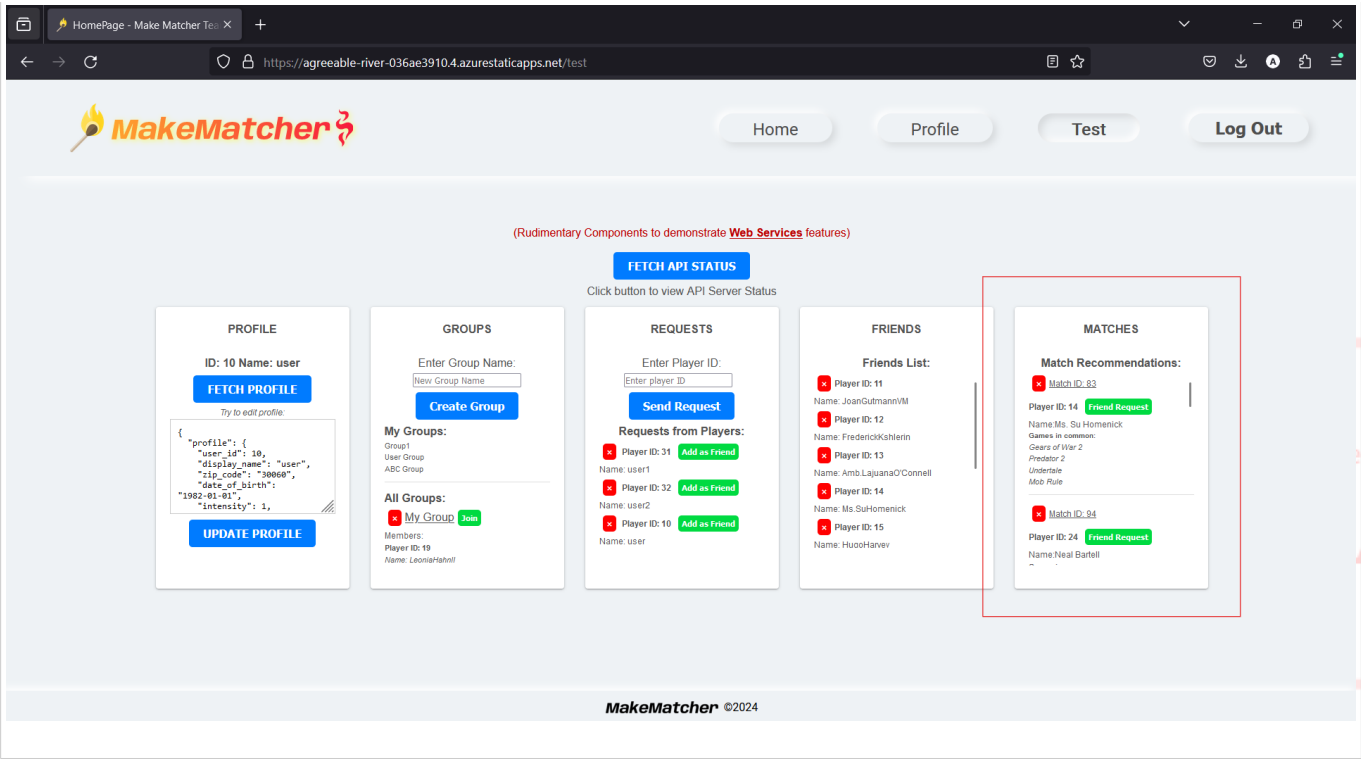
HomePage - Make Matcher Tea

https://agreeable-river-036ae3910.4.azurestaticapps.net/test

MakeMatcher

Home Profile Test Log Out

(Rudimentary Components to demonstrate Web Services features)

FETCH API STATUS

Click button to view API Server Status

PROFILE

ID: 10 Name: user

FETCH PROFILE

Try to edit profile:

{
  "profile": {
    "user_id": 10,
    "display_name": "user",
    "zip_code": "30060",
    "date_of_birth":
"1982-01-01",
    "intensity": 1,

UPDATE PROFILE

GROUPS

Enter Group Name:

New Group Name

Create Group

My Groups:

Group1
User Group
ABC Group

All Groups:

× My Group Join

Members:
Player ID: 19
Name: LeoniaHahnll

REQUESTS

Enter Player ID:

Enter player ID

Send Request

Requests from Players:

× Player ID: 31 Add as Friend
Name: user1
× Player ID: 32 Add as Friend
Name: user2
× Player ID: 10 Add as Friend
Name: user

FRIENDS

Friends List:

× Player ID: 11
Name: JoanGutmannVM
× Player ID: 12
Name: FrederickKshlerin
× Player ID: 13
Name: Amb.LajuanaO'Connell
× Player ID: 14
Name: Ms.SuHomenick
× Player ID: 15
Name: HuaoHarvev

MATCHES

Match Recommendations:

× Match ID: 83
Player ID: 14 Friend Request
Name:Ms. Su Homenick
Games in common:
Gears of War 2
Predator 2
Undertale
Mob Rule

× Match ID: 94
Player ID: 24 Friend Request
Name:Neal Bartell

MakeMatcher ©2024